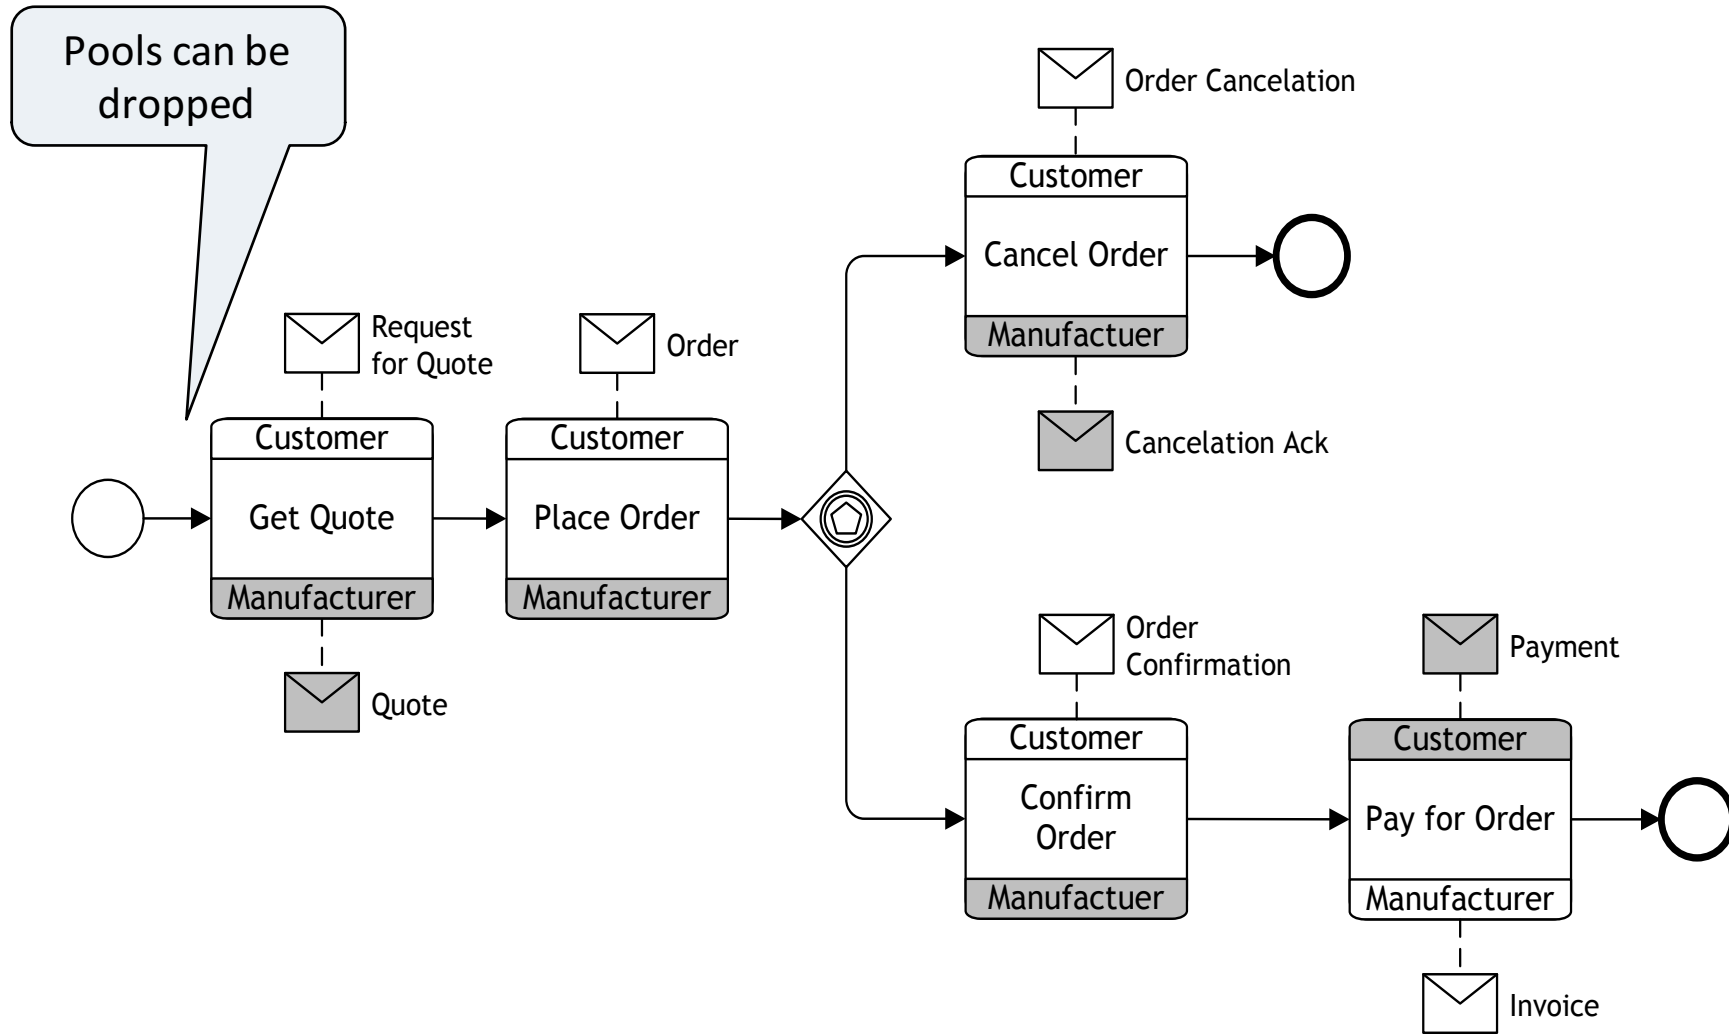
Pools can be dropped

Request for Quote

Customer

Get Quote

Manufacturer

Quote

Order

Customer

Place Order

Manufacturer

Order Cancelation

Customer

Cancel Order

Manufactuer

Cancelation Ack

Order Confirmation

Customer

Confirm Order

Manufactuer

Payment

Customer

Pay for Order

Manufacturer

Invoice